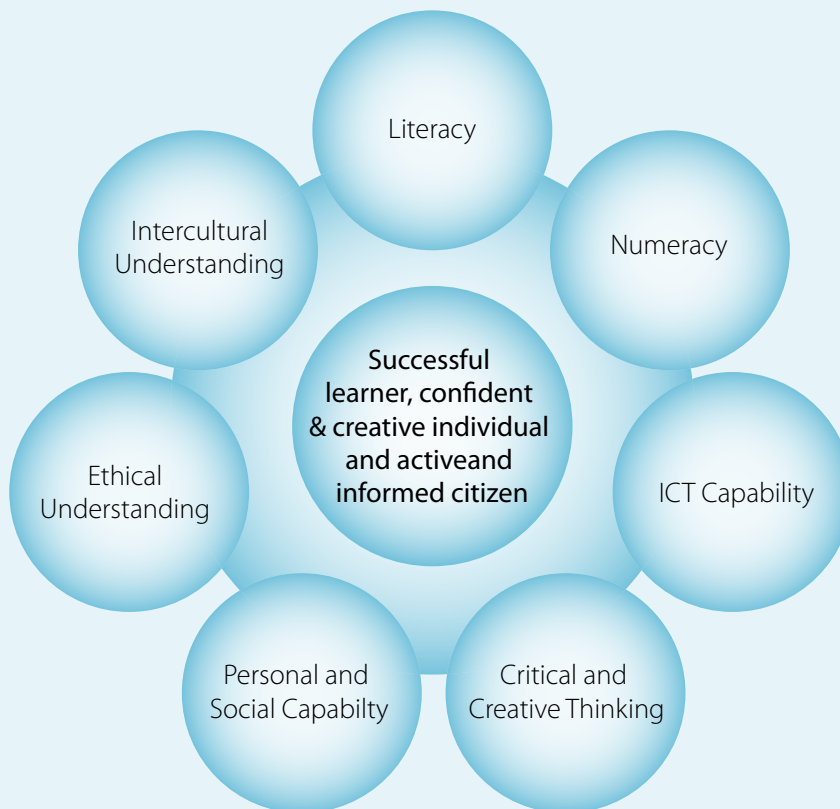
Literacy

Numeracy

ICT Capability

Critical and Creative Thinking

Personal and Social Capabilty

Ethical Understanding

Intercultural Understanding

Successful learner, confident & creative individual and activeand informed citizen